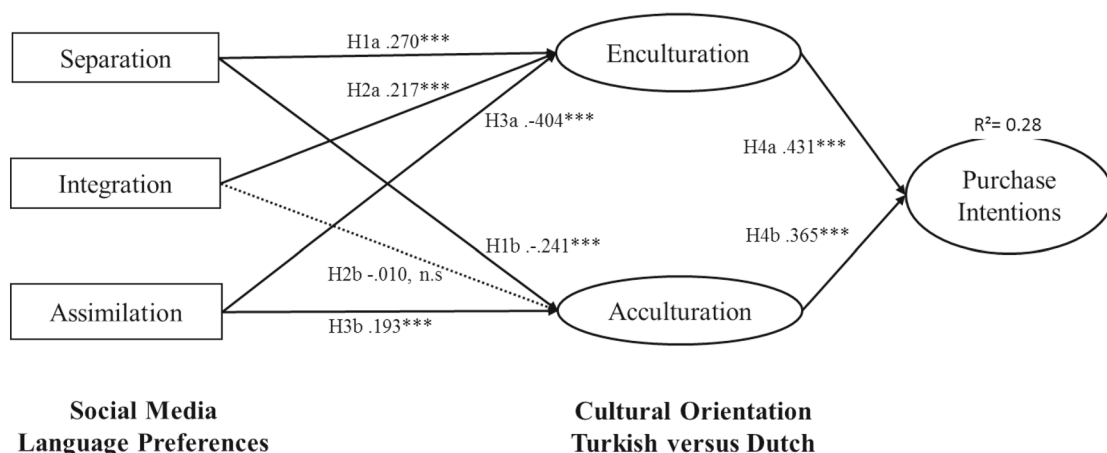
Separation

Integration

Assimilation

H1a .270***

H2a .217***

H3a .-404***

H1b .-.241***

H2b -.010, n.s

H3b .193***

Enculturation

Acculturation

H4a .431***

H4b .365***

R²= 0.28

Purchase Intentions

Social Media Language Preferences

Cultural Orientation Turkish versus Dutch